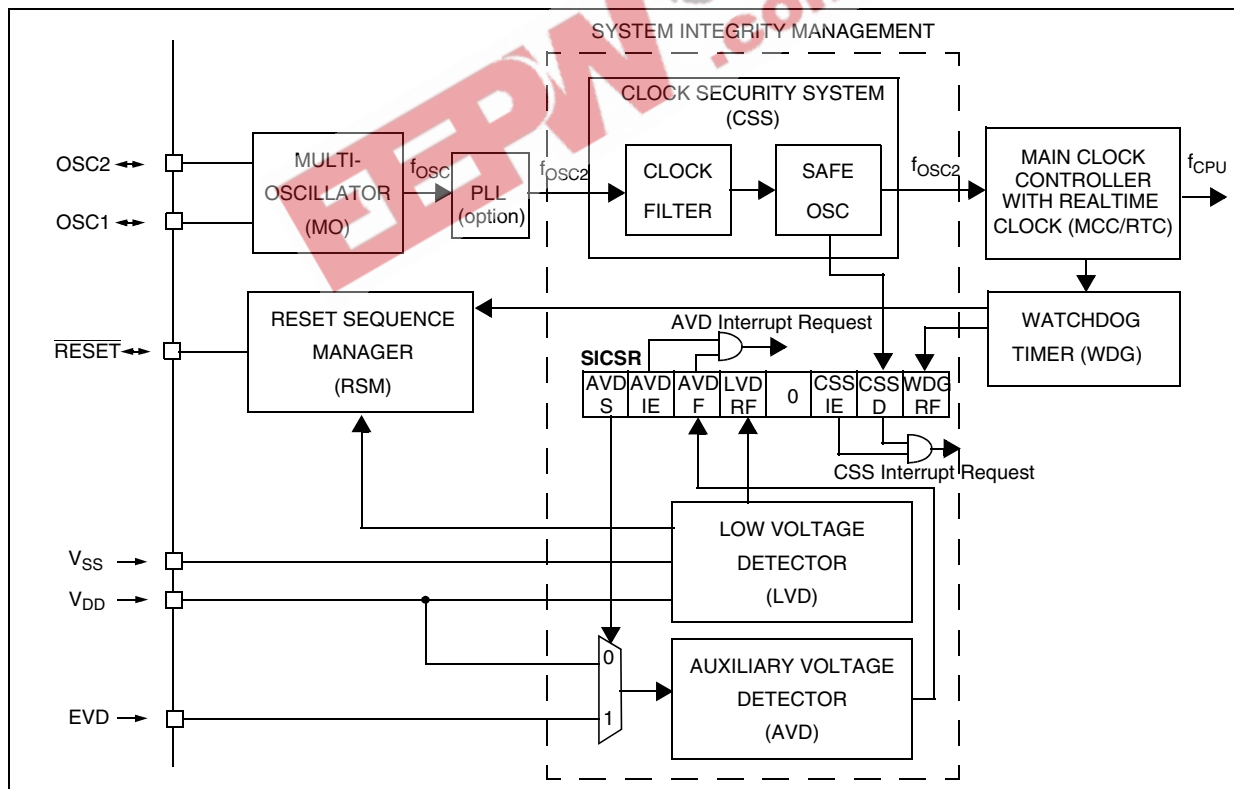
SYSTEM INTEGRITY MANAGEMENT

CLOCK SECURITY SYSTEM (CSS)

OSC2

OSC1

MULTI-OSCILLATOR (MO)

$f_{OSC}$

PLL (option)

$f_{OSC2}$

CLOCK FILTER

SAFE OSC

$f_{OSC2}$

MAIN CLOCK CONTROLLER WITH REALTIME CLOCK (MCC/RTC)

$f_{CPU}$

RESET SEQUENCE MANAGER (RSM)

$\overline{RESET}$

AVD Interrupt Request

SICSR

| AVD S | AVD IE | AVD F | LVD RF | 0 | CSS IE | CSS D | WDG RF |
|---|---|---|---|---|---|---|---|

WATCHDOG TIMER (WDG)

CSS Interrupt Request

LOW VOLTAGE DETECTOR (LVD)

$V_{SS}$

$V_{DD}$

0

1

AUXILIARY VOLTAGE DETECTOR (AVD)

EVD